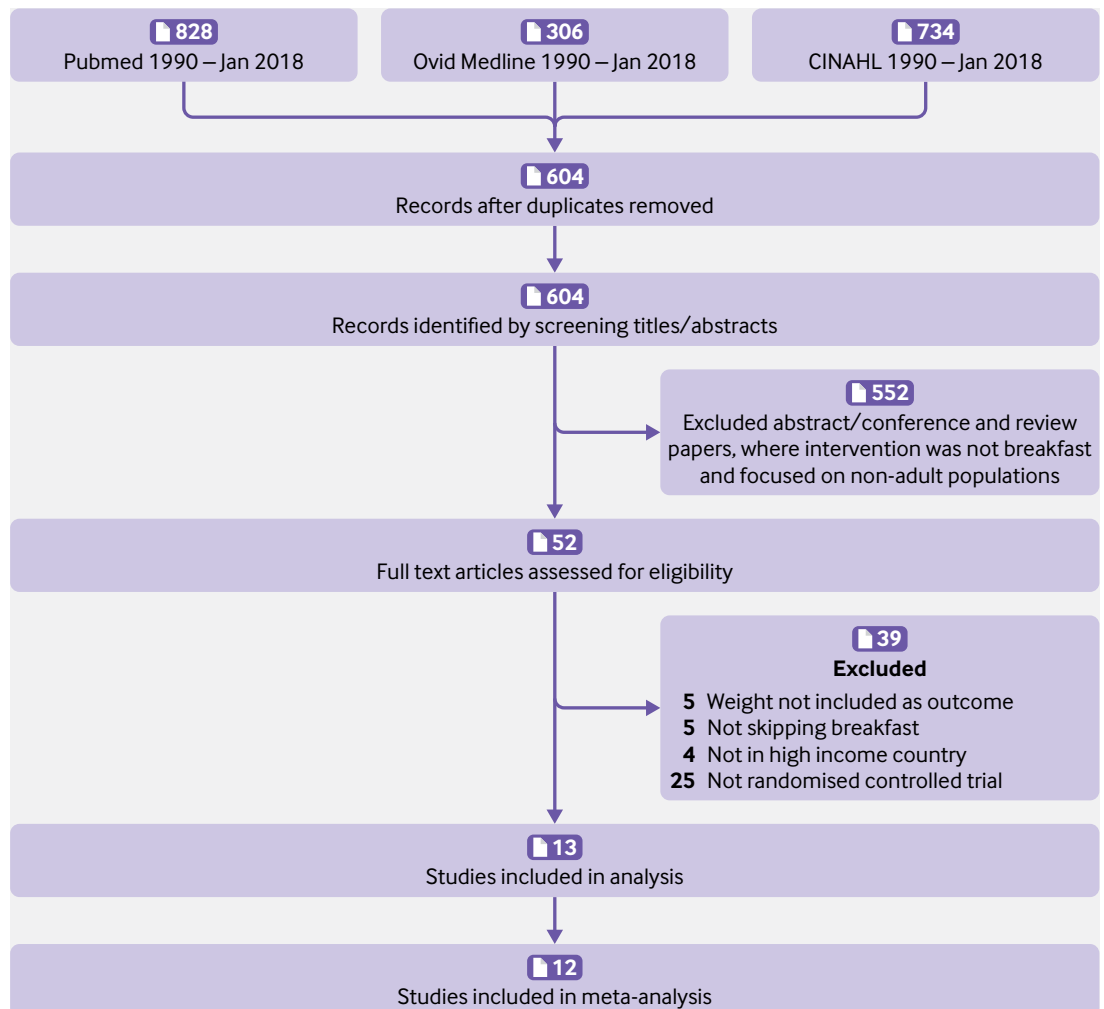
828
Pubmed 1990 – Jan 2018

306
Ovid Medline 1990 – Jan 2018

734
CINAHL 1990 – Jan 2018

604
Records after duplicates removed

604
Records identified by screening titles/abstracts

552
Excluded abstract/conference and review papers, where intervention was not breakfast and focused on non-adult populations

52
Full text articles assessed for eligibility

39
Excluded
5 Weight not included as outcome
5 Not skipping breakfast
4 Not in high income country
25 Not randomised controlled trial

13
Studies included in analysis

12
Studies included in meta-analysis